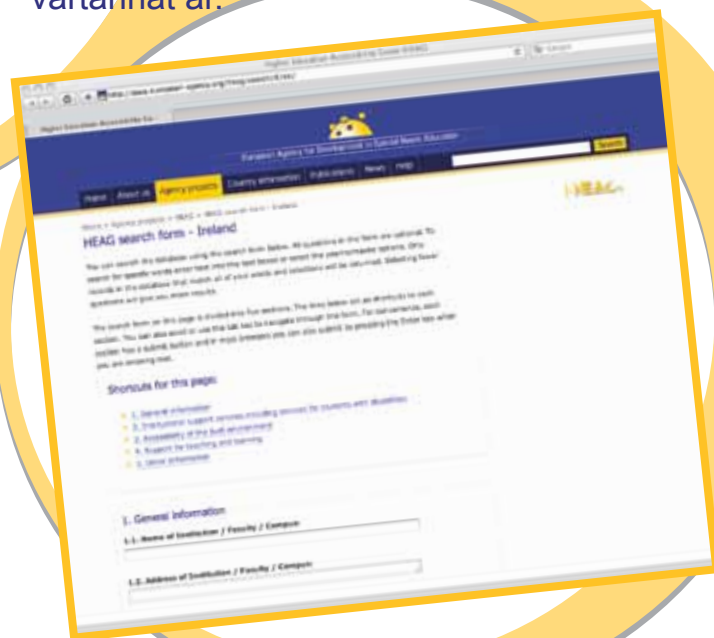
vartalinat ar.

Higher Education Accessibility Guide (HEAG)

European Agency for Development in Special Needs Education

Search

Home | About us | Agency projects | Country information | Publications | News | Help

HEAG

HEAG search form - Ireland

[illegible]

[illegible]

Shortcuts for this page:

1. General information
2. Institutional support services including services for students with disabilities
3. Accessibility of the built environment
4. Support for teaching and learning
5. Other information

1. General information

1.1. Name of Institution / Faculty / Campus:

1.2. Address of Institution / Faculty / Campus: